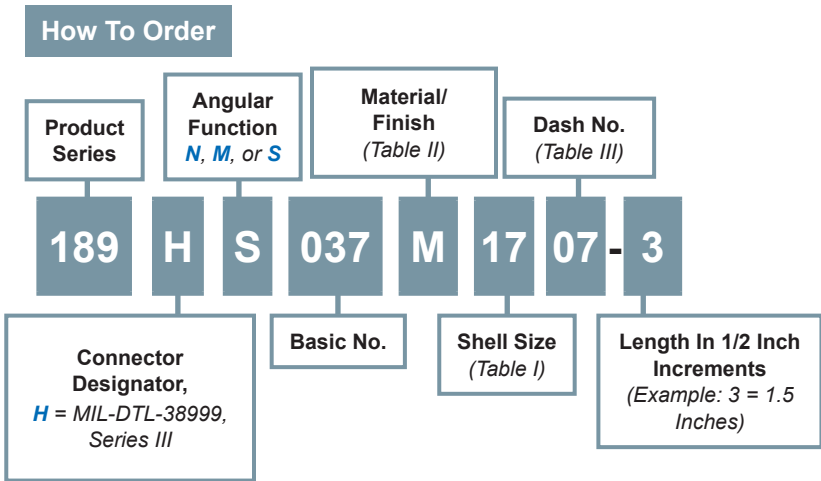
How To Order

Product Series

Angular Function
N, M, or S

Material/ Finish
(Table II)

Dash No.
(Table III)

189 H S 037 M 17 07 - 3

Connector Designator,
H = MIL-DTL-38999, Series III

Basic No.

Shell Size
(Table I)

Length In 1/2 Inch Increments
(Example: 3 = 1.5 Inches)